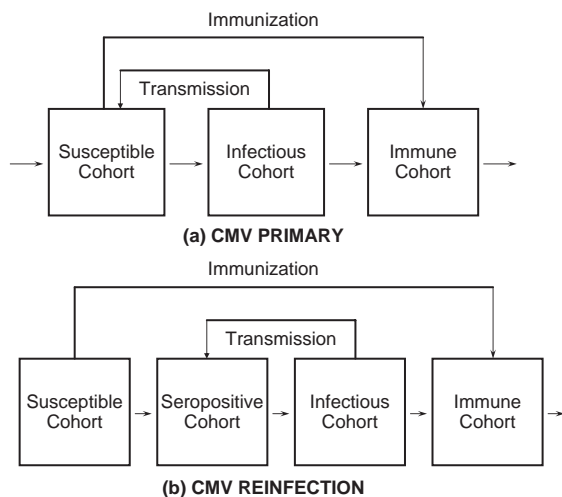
Immunization

Transmission

Susceptible Cohort

Infectious Cohort

Immune Cohort

(a) CMV PRIMARY

Immunization

Transmission

Susceptible Cohort

Seropositive Cohort

Infectious Cohort

Immune Cohort

(b) CMV REINFECTION